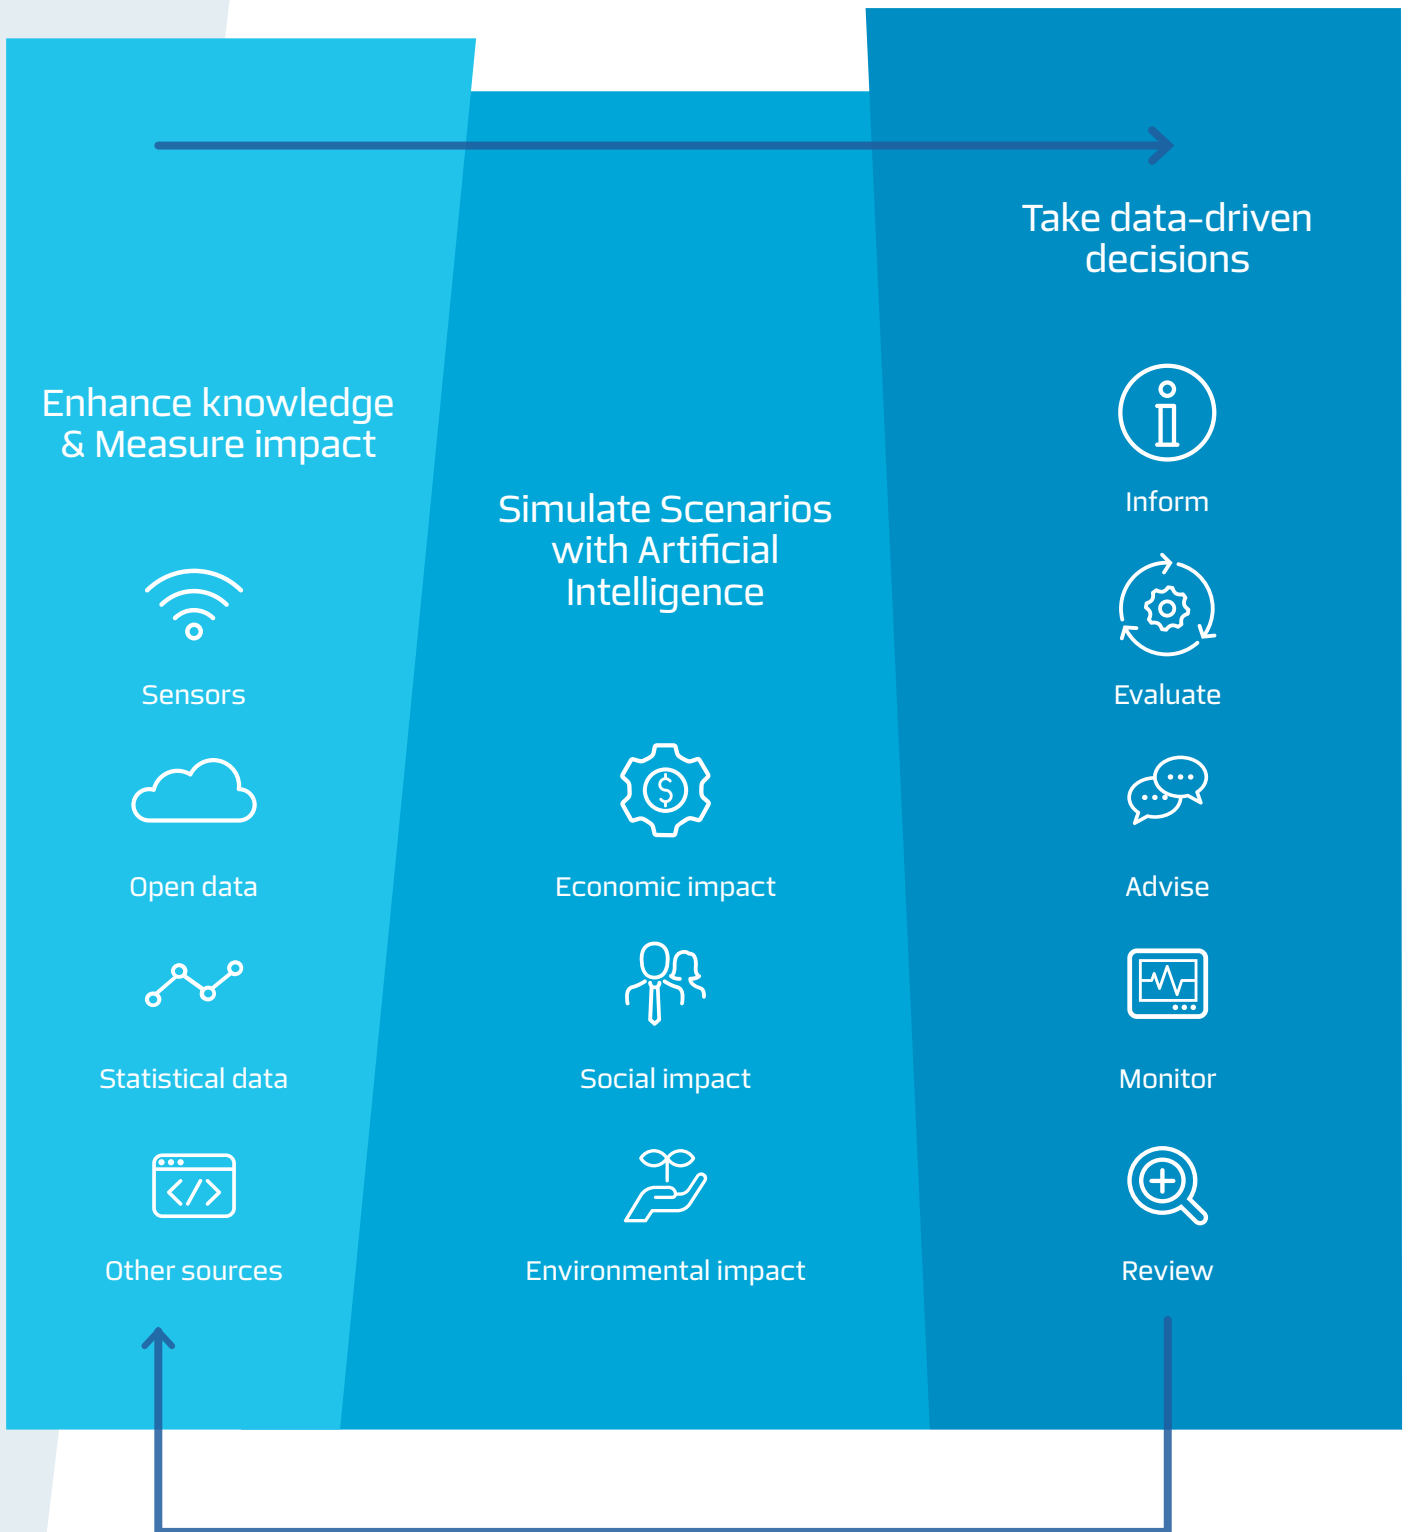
Take data-driven decisions

Enhance knowledge & Measure impact

Simulate Scenarios with Artificial Intelligence

Inform

Sensors

Evaluate

Open data

Economic impact

Advise

Statistical data

Social impact

Monitor

Other sources

Environmental impact

Review